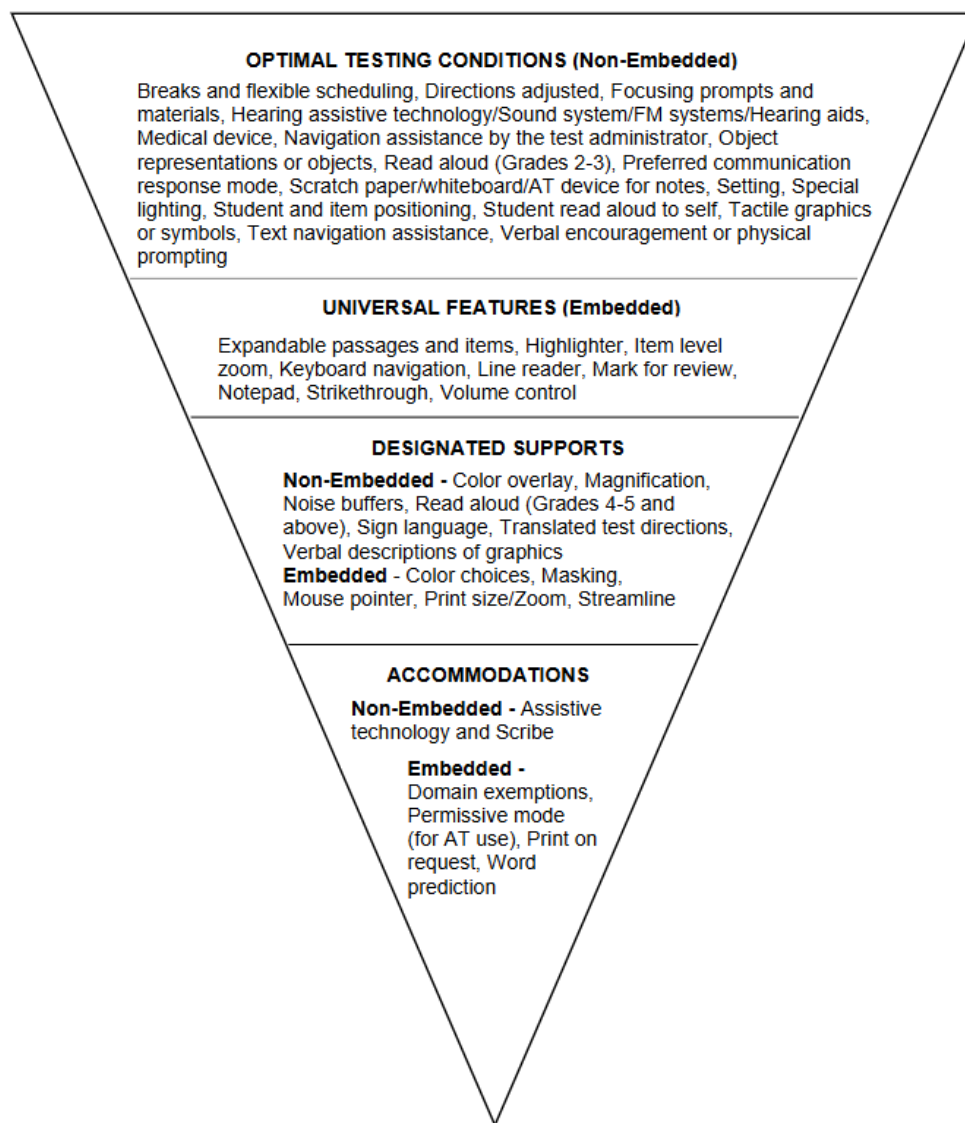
OPTIMAL TESTING CONDITIONS (Non-Embedded)

Breaks and flexible scheduling, Directions adjusted, Focusing prompts and materials, Hearing assistive technology/Sound system/FM systems/Hearing aids, Medical device, Navigation assistance by the test administrator, Object representations or objects, Read aloud (Grades 2-3), Preferred communication response mode, Scratch paper/whiteboard/AT device for notes, Setting, Special lighting, Student and item positioning, Student read aloud to self, Tactile graphics or symbols, Text navigation assistance, Verbal encouragement or physical prompting

UNIVERSAL FEATURES (Embedded)

Expandable passages and items, Highlighter, Item level zoom, Keyboard navigation, Line reader, Mark for review, Notepad, Strikethrough, Volume control

DESIGNATED SUPPORTS

Non-Embedded - Color overlay, Magnification, Noise buffers, Read aloud (Grades 4-5 and above), Sign language, Translated test directions, Verbal descriptions of graphics
Embedded - Color choices, Masking, Mouse pointer, Print size/Zoom, Streamline

ACCOMMODATIONS

Non-Embedded - Assistive technology and Scribe

Embedded - Domain exemptions, Permissive mode (for AT use), Print on request, Word prediction